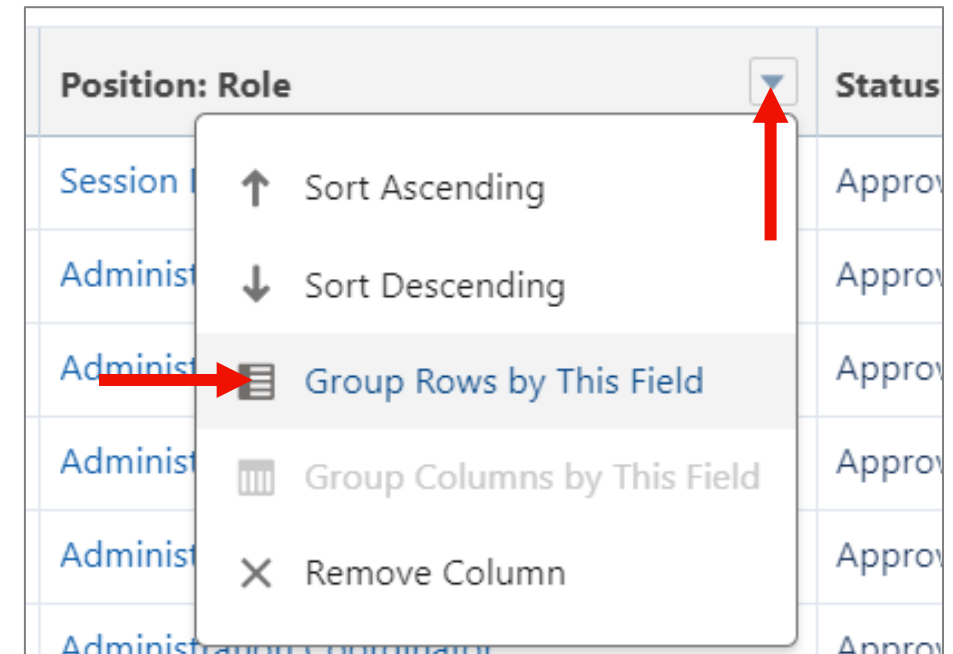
| Position: Role | Status |
|---|---|
| Session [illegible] | Approv |
| Administ | Approv |
| Administ | Approv |
| Administ | Approv |
| Administ | Approv |
| Administration Coordinator | Approv |

Sort Ascending
Sort Descending
Group Rows by This Field
Group Columns by This Field
Remove Column